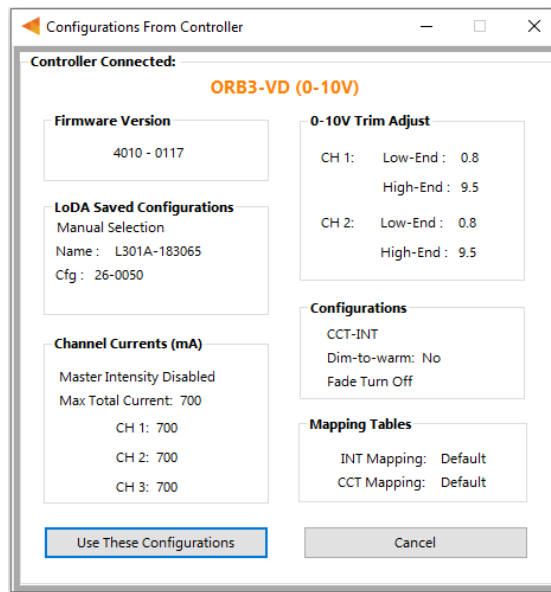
Configurations From Controller

Controller Connected:

ORB3-VD (0-10V)

Firmware Version

4010 - 0117

LoDA Saved Configurations

Manual Selection

Name : L301A-183065

Cfg : 26-0050

Channel Currents (mA)

Master Intensity Disabled

Max Total Current: 700

CH 1: 700

CH 2: 700

CH 3: 700

0-10V Trim Adjust

CH 1: Low-End : 0.8

High-End : 9.5

CH 2: Low-End : 0.8

High-End : 9.5

Configurations

CCT-INT

Dim-to-warm: No

Fade Turn Off

Mapping Tables

INT Mapping: Default

CCT Mapping: Default

Use These Configurations

Cancel